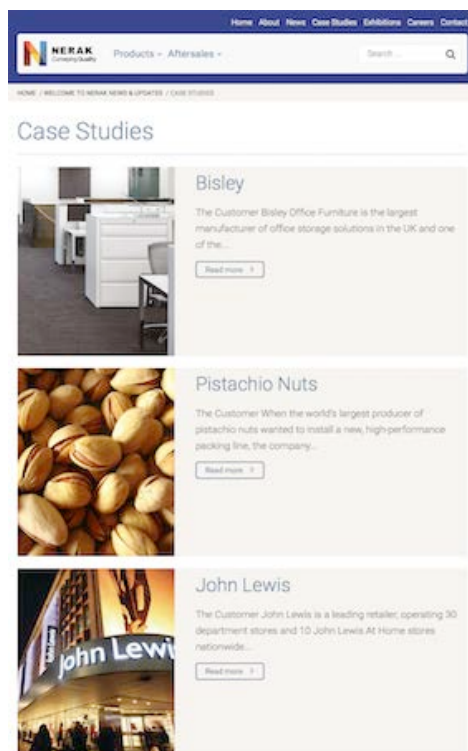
Home About News Case Studies Exhibitions Careers Contact

NERAK Conveying Quality

Products ~ Aftersales ~

Search ...

HOME / WELCOME TO NERAK NEWS & UPDATES / CASE STUDIES

Case Studies

Bisley

The Customer Bisley Office Furniture is the largest manufacturer of office storage solutions in the UK and one of the...

Read more

Pistachio Nuts

The Customer When the world's largest producer of pistachio nuts wanted to install a new, high-performance packing line, the company...

Read more

John Lewis

The Customer John Lewis is a leading retailer, operating 30 department stores and 10 John Lewis At Home stores nationwide...

Read more

John Lewis